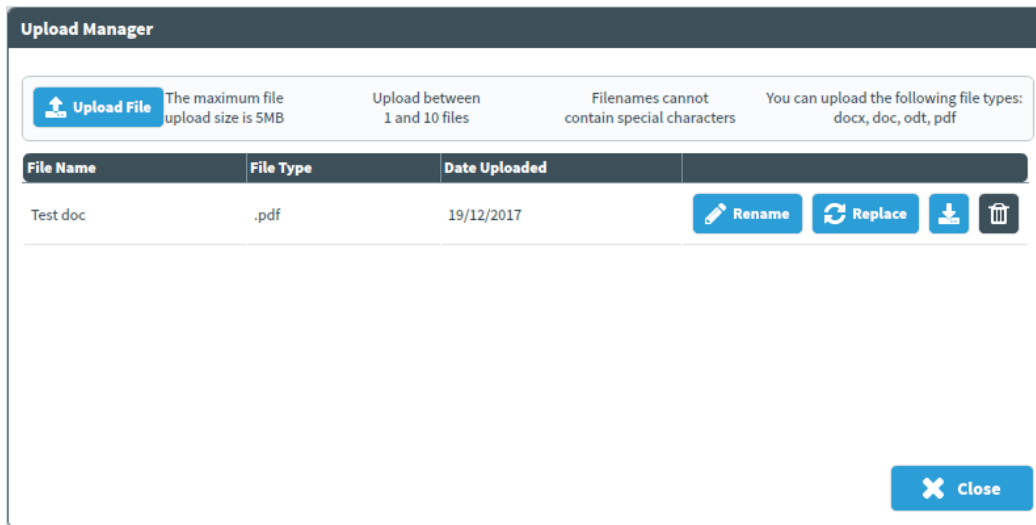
Upload Manager

Upload File The maximum file upload size is 5MB

Upload between 1 and 10 files

Filenames cannot contain special characters

You can upload the following file types: docx, doc, odt, pdf

| File Name | File Type | Date Uploaded | |
|---|---|---|---|
| Test doc | .pdf | 19/12/2017 | Rename Replace |

Close